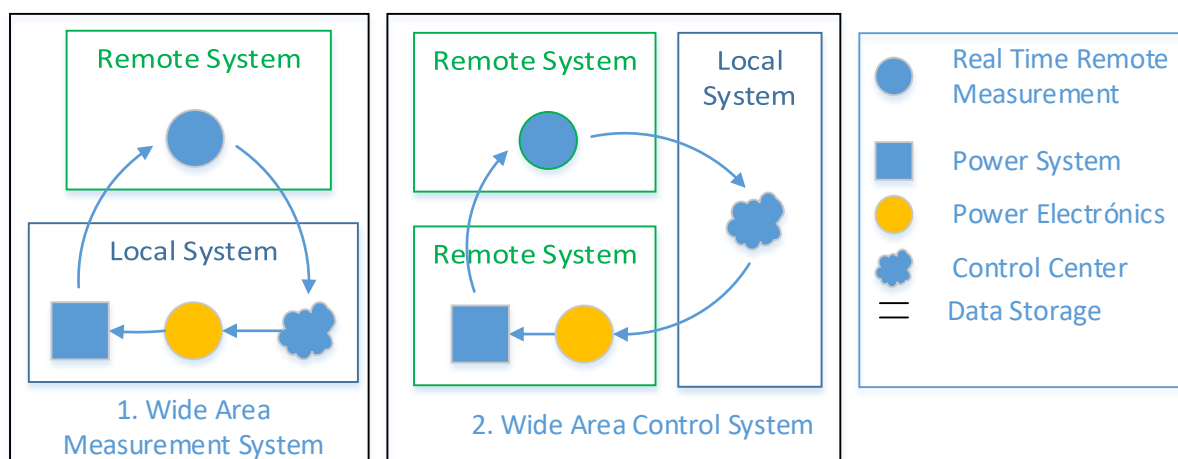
Remote System

Local System

1. Wide Area Measurement System

Remote System

Local System

Remote System

2. Wide Area Control System

Real Time Remote Measurement

Power System

Power Electrónics

Control Center

Data Storage